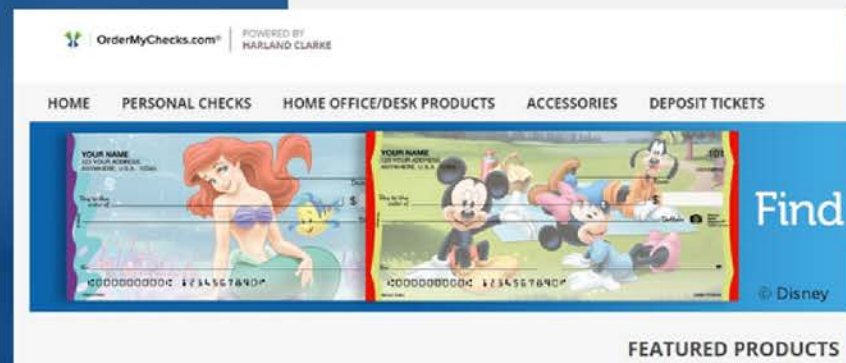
OrderMyChecks.com®
POWERED BY
HARLAND CLARKE

HOME
PERSONAL CHECKS
HOME OFFICE/DESK PRODUCTS
ACCESSORIES
DEPOSIT TICKETS

YOUR NAME
123 YOUR ADDRESS
ANYWHERE, U.S.A. 12345

$

⑆000000000⑆ 123456789⑈

YOUR NAME
123 YOUR ADDRESS
ANYWHERE, U.S.A. 12345

101

$

⑆000000000⑆ 123456789⑈

Find

© Disney

FEATURED PRODUCTS